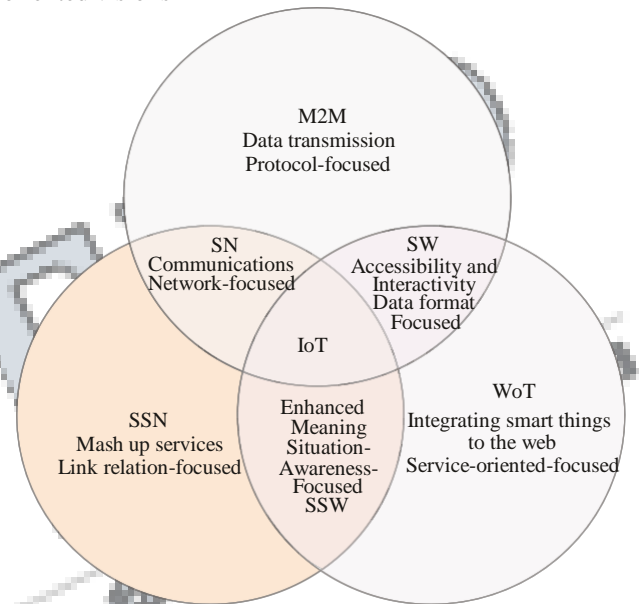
M2M
Data transmission
Protocol-focused

SN
Communications
Network-focused

SW
Accessibility and
Interactivity
Data format
Focused

IoT

SSN
Mash up services
Link relation-focused

Enhanced
Meaning
Situation-
Awareness-
Focused
SSW

WoT
Integrating smart things
to the web
Service-oriented-focused